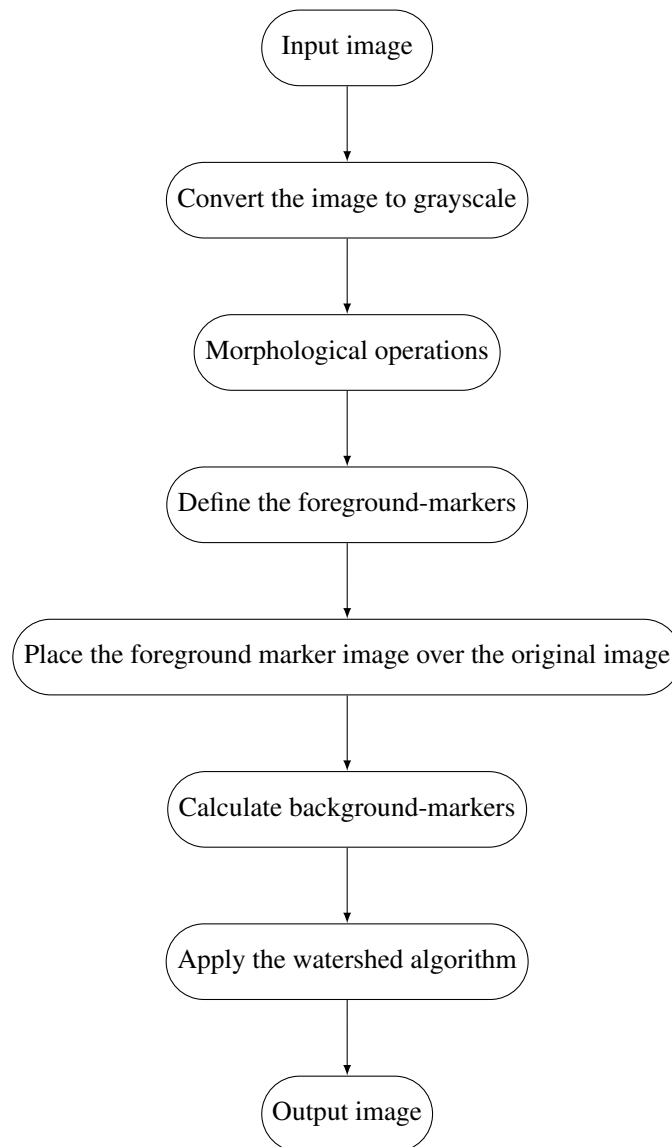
Input image

Convert the image to grayscale

Morphological operations

Define the foreground-markers

Place the foreground marker image over the original image

Calculate background-markers

Apply the watershed algorithm

Output image